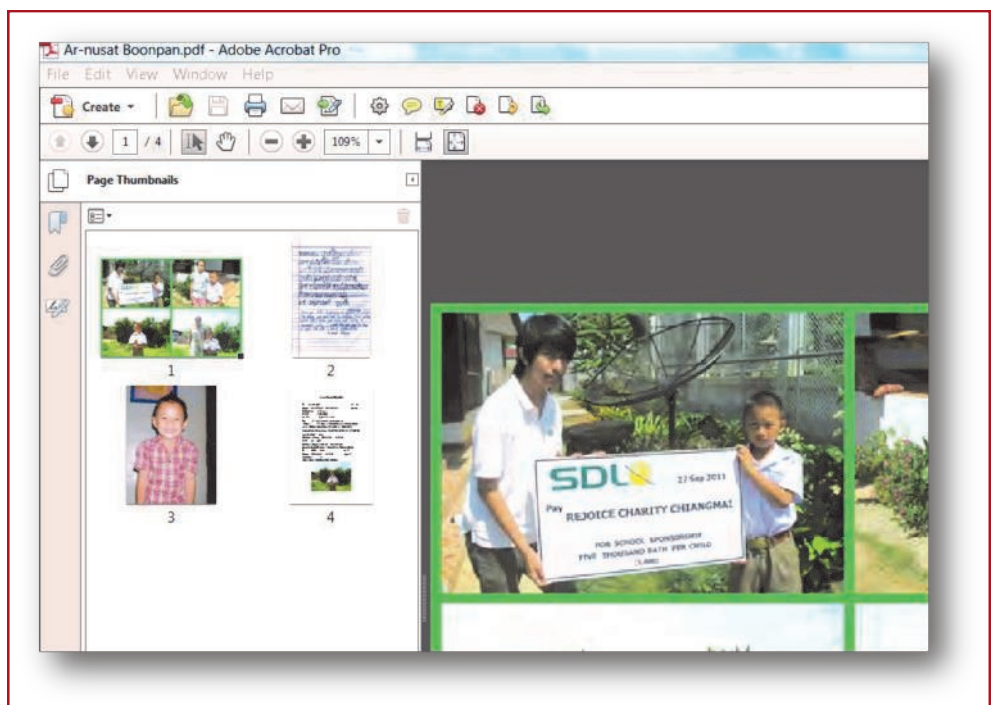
Ar-nusat Boonpan.pdf - Adobe Acrobat Pro

File Edit View Window Help

Create

1 / 4

109%

Page Thumbnails

1

2

3

4

SDL

27 Sep 2011

Pay REJOICE CHARITY CHIANGMAI

FOR SCHOOL SPONSORSHIP
FIVE THOUSAND BATH PER CHILD
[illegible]